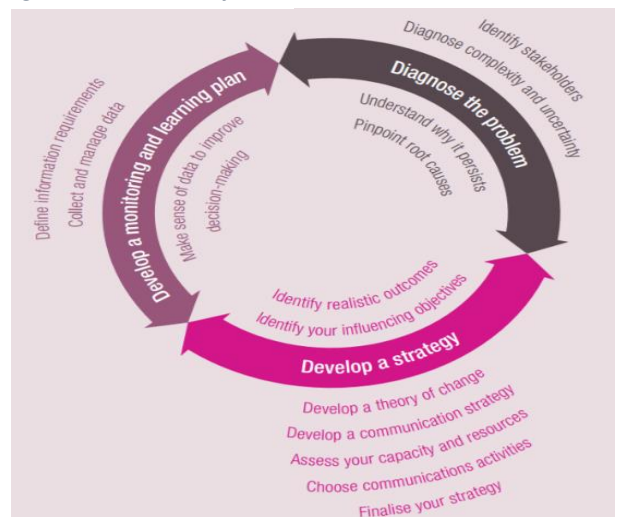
Diagnose the problem
Identify stakeholders
Diagnose complexity and uncertainty
Understand why it persists
Pinpoint root causes

Develop a strategy
Identify realistic outcomes
Identify your influencing objectives
Develop a theory of change
Develop a communication strategy
Assess your capacity and resources
Choose communications activities
Finalise your strategy

Develop a monitoring and learning plan
Define information requirements
Collect and manage data
Make sense of data to improve decision-making